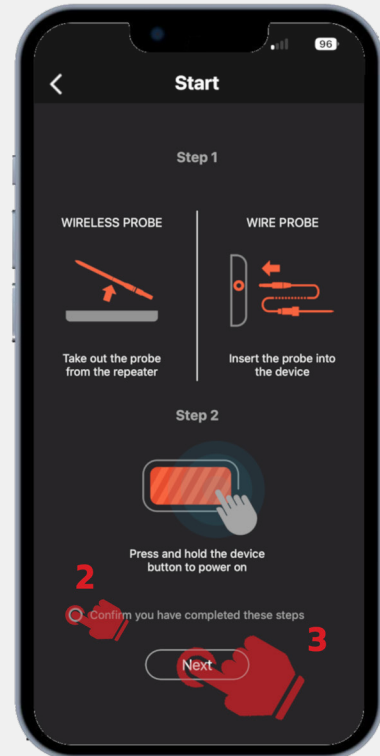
96

Start

Step 1

WIRELESS PROBE

Take out the probe from the repeater

WIRE PROBE

Insert the probe into the device

Step 2

Press and hold the device button to power on

2

Confirm you have completed these steps

3

Next